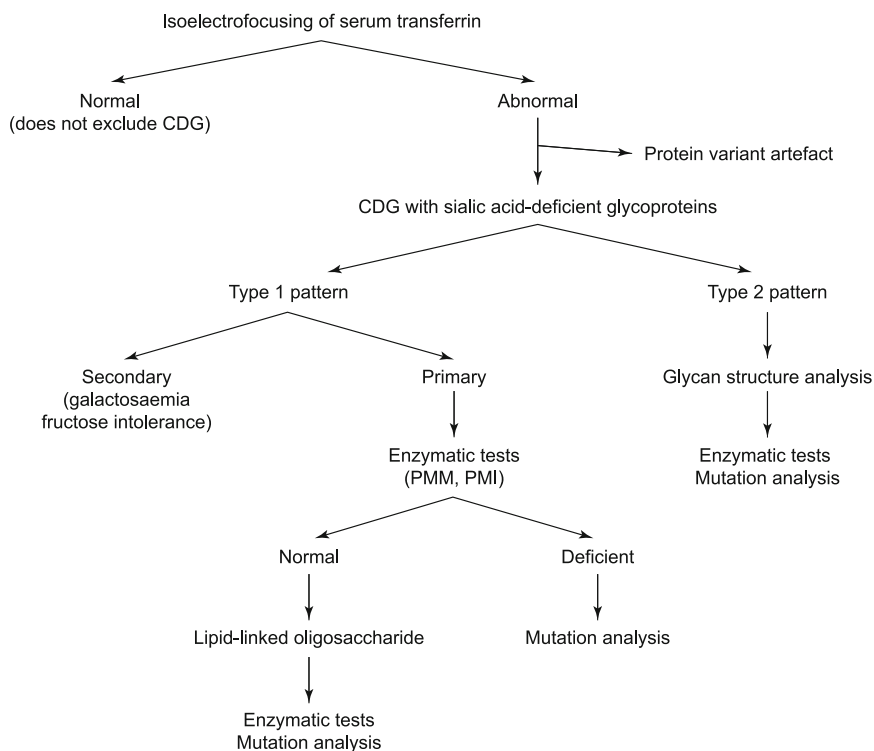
Isoelectrofocusing of serum transferrin

Normal
(does not exclude CDG)

Abnormal

Protein variant artefact

CDG with sialic acid-deficient glycoproteins

Type 1 pattern

Type 2 pattern

Secondary
(galactosaemia
fructose intolerance)

Primary

Glycan structure analysis

Enzymatic tests
(PMM, PMI)

Enzymatic tests
Mutation analysis

Normal

Deficient

Lipid-linked oligosaccharide

Mutation analysis

Enzymatic tests
Mutation analysis